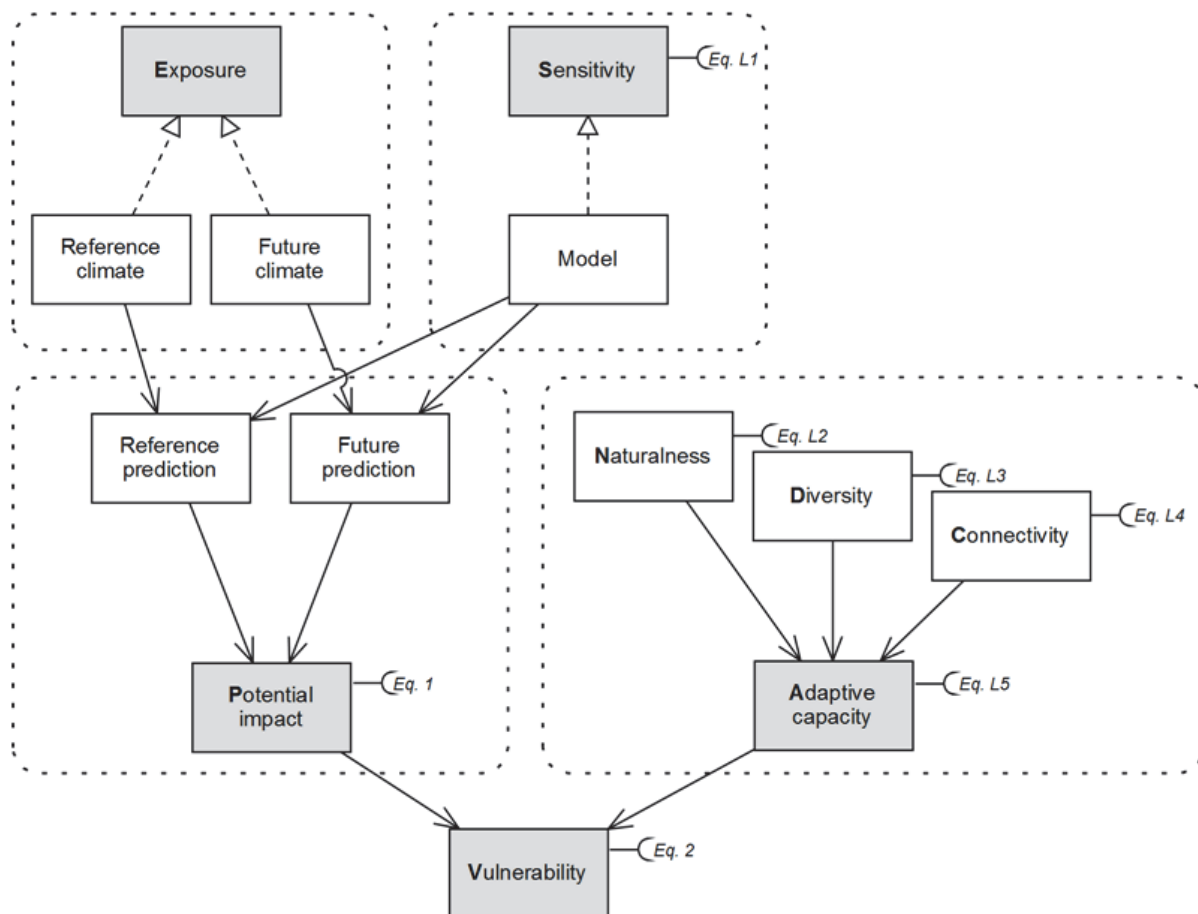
Exposure

Sensitivity

Eq. L1

Reference climate

Future climate

Model

Reference prediction

Future prediction

Naturalness

Eq. L2

Diversity

Eq. L3

Connectivity

Eq. L4

Potential impact

Eq. 1

Adaptive capacity

Eq. L5

Vulnerability

Eq. 2